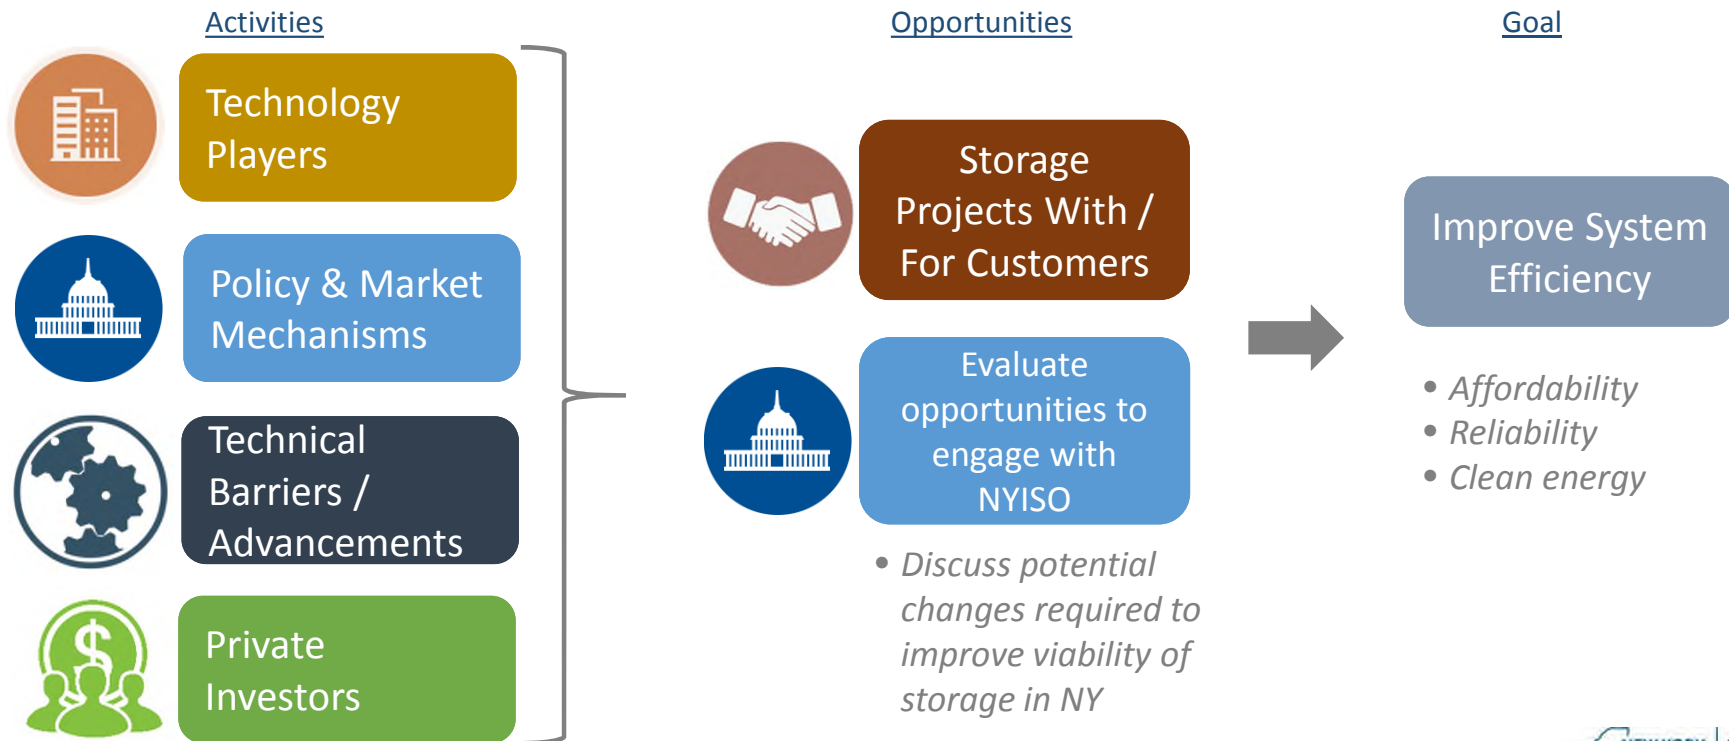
Activities

Technology Players

Policy & Market Mechanisms

Technical Barriers / Advancements

Private Investors

Opportunities

Storage Projects With / For Customers

Evaluate opportunities to engage with NYISO

• Discuss potential changes required to improve viability of storage in NY

Goal

Improve System Efficiency

• Affordability
• Reliability
• Clean energy